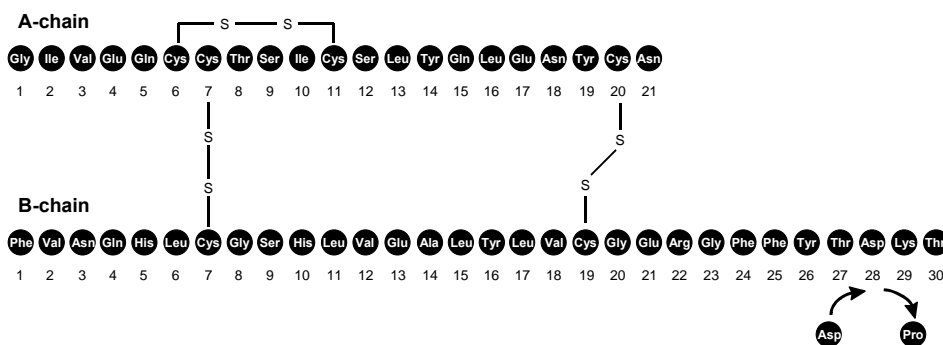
A-chain

S — S

Gly Ile Val Glu Gln Cys Cys Thr Ser Ile Cys Ser Leu Tyr Gln Leu Glu Asn Tyr Cys Asn

1 2 3 4 5 6 7 8 9 10 11 12 13 14 15 16 17 18 19 20 21

S S

S S

B-chain

Phe Val Asn Gln His Leu Cys Gly Ser His Leu Val Glu Ala Leu Tyr Leu Val Cys Gly Glu Arg Gly Phe Phe Tyr Thr Asp Lys Thr

1 2 3 4 5 6 7 8 9 10 11 12 13 14 15 16 17 18 19 20 21 22 23 24 25 26 27 28 29 30

Asp Pro